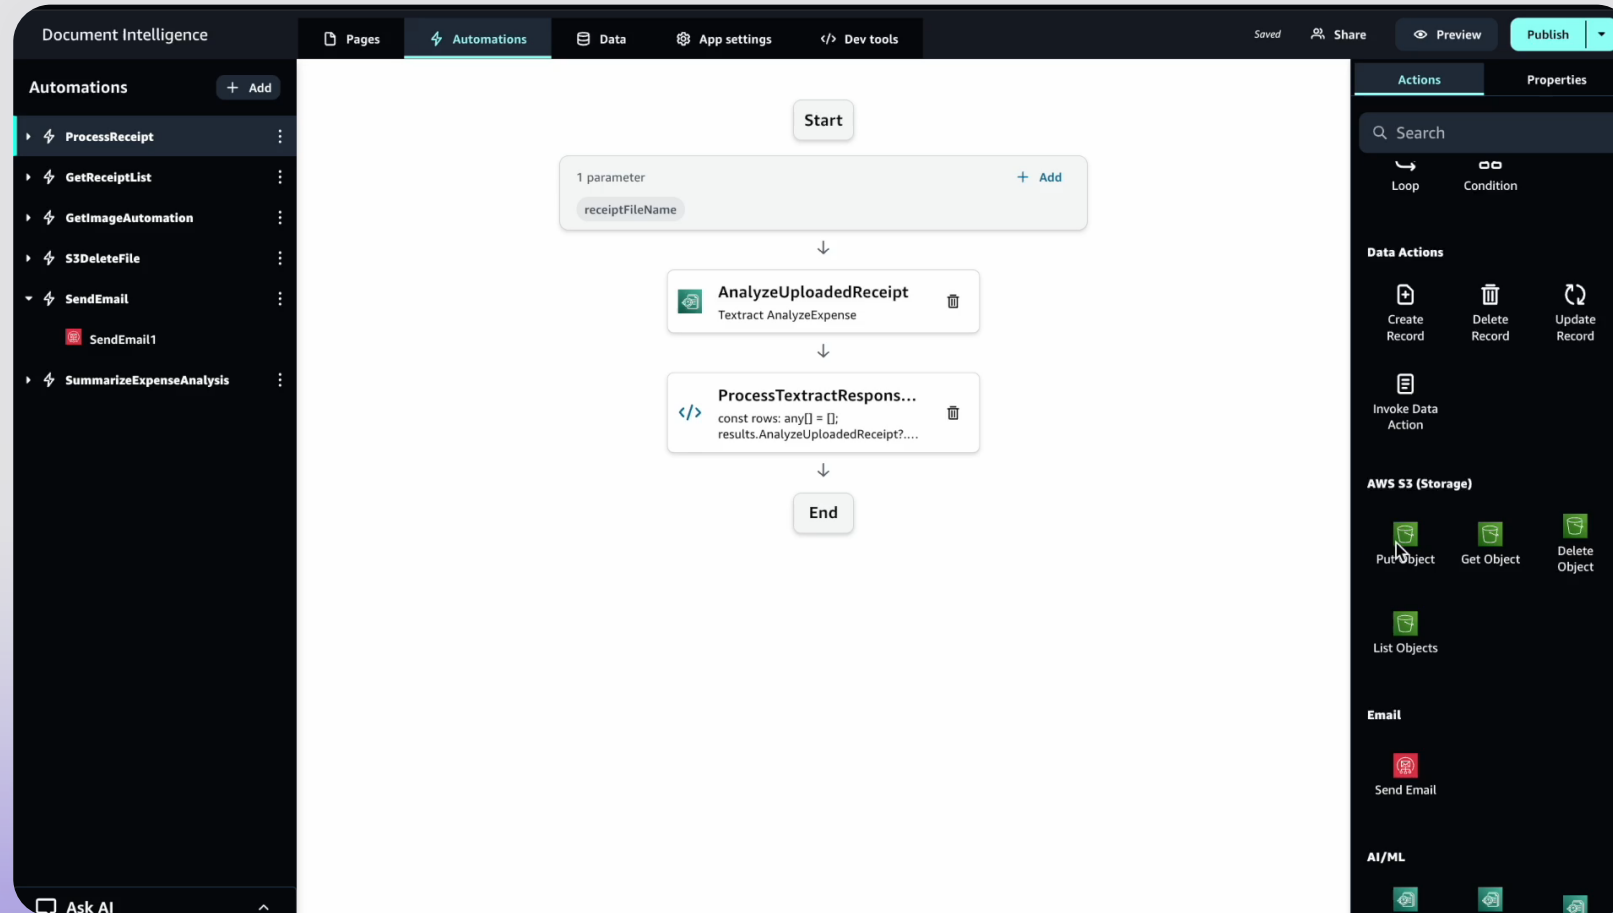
Document Intelligence

Pages
Automations
Data
App settings
Dev tools

Saved
Share
Preview
Publish

Automations
Add

ProcessReceipt
GetReceiptList
GetImageAutomation
S3DeleteFile
SendEmail
SendEmail1
SummarizeExpenseAnalysis

Ask AI

Start

1 parameter
Add
receiptFileName

AnalyzeUploadedReceipt
Textract AnalyzeExpense

ProcessTextractRespons...
const rows: any[] = [];
results.AnalyzeUploadedReceipt?....

End

Actions
Properties

Search

Loop
Condition

Data Actions

Create Record
Delete Record
Update Record
Invoke Data Action

AWS S3 (Storage)

Put Object
Get Object
Delete Object
List Objects

Email

Send Email

AI/ML